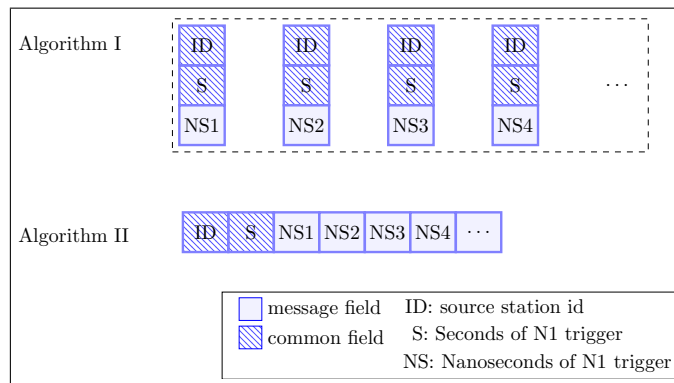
Algorithm I

ID
S
NS1

ID
S
NS2

ID
S
NS3

ID
S
NS4

...

Algorithm II

ID | S | NS1 | NS2 | NS3 | NS4 | ...

message field
common field

ID: source station id
S: Seconds of N1 trigger
NS: Nanoseconds of N1 trigger